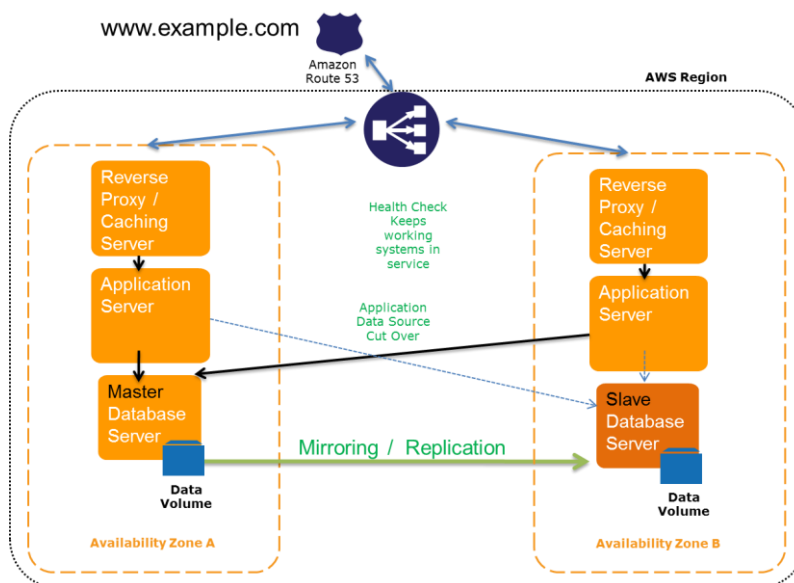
www.example.com

Amazon Route 53

AWS Region

Reverse Proxy / Caching Server

Application Server

Master Database Server

Data Volume

Availability Zone A

Health Check Keeps working systems in service

Application Data Source Cut Over

Mirroring / Replication

Reverse Proxy / Caching Server

Application Server

Slave Database Server

Data Volume

Availability Zone B